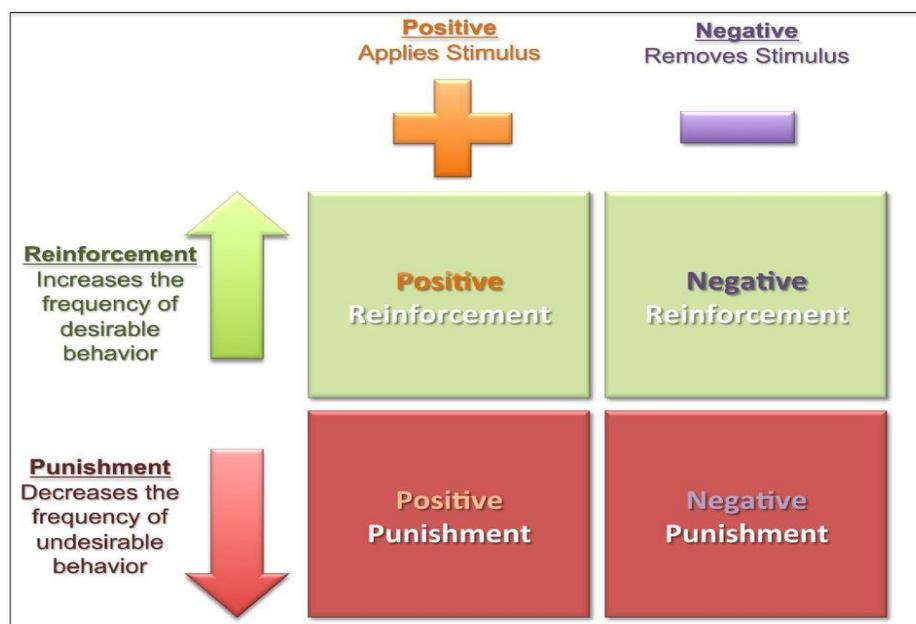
Positive
Applies Stimulus

Negative
Removes Stimulus

Reinforcement
Increases the frequency of desirable behavior

Positive
Reinforcement

Negative
Reinforcement

Punishment
Decreases the frequency of undesirable behavior

Positive
Punishment

Negative
Punishment